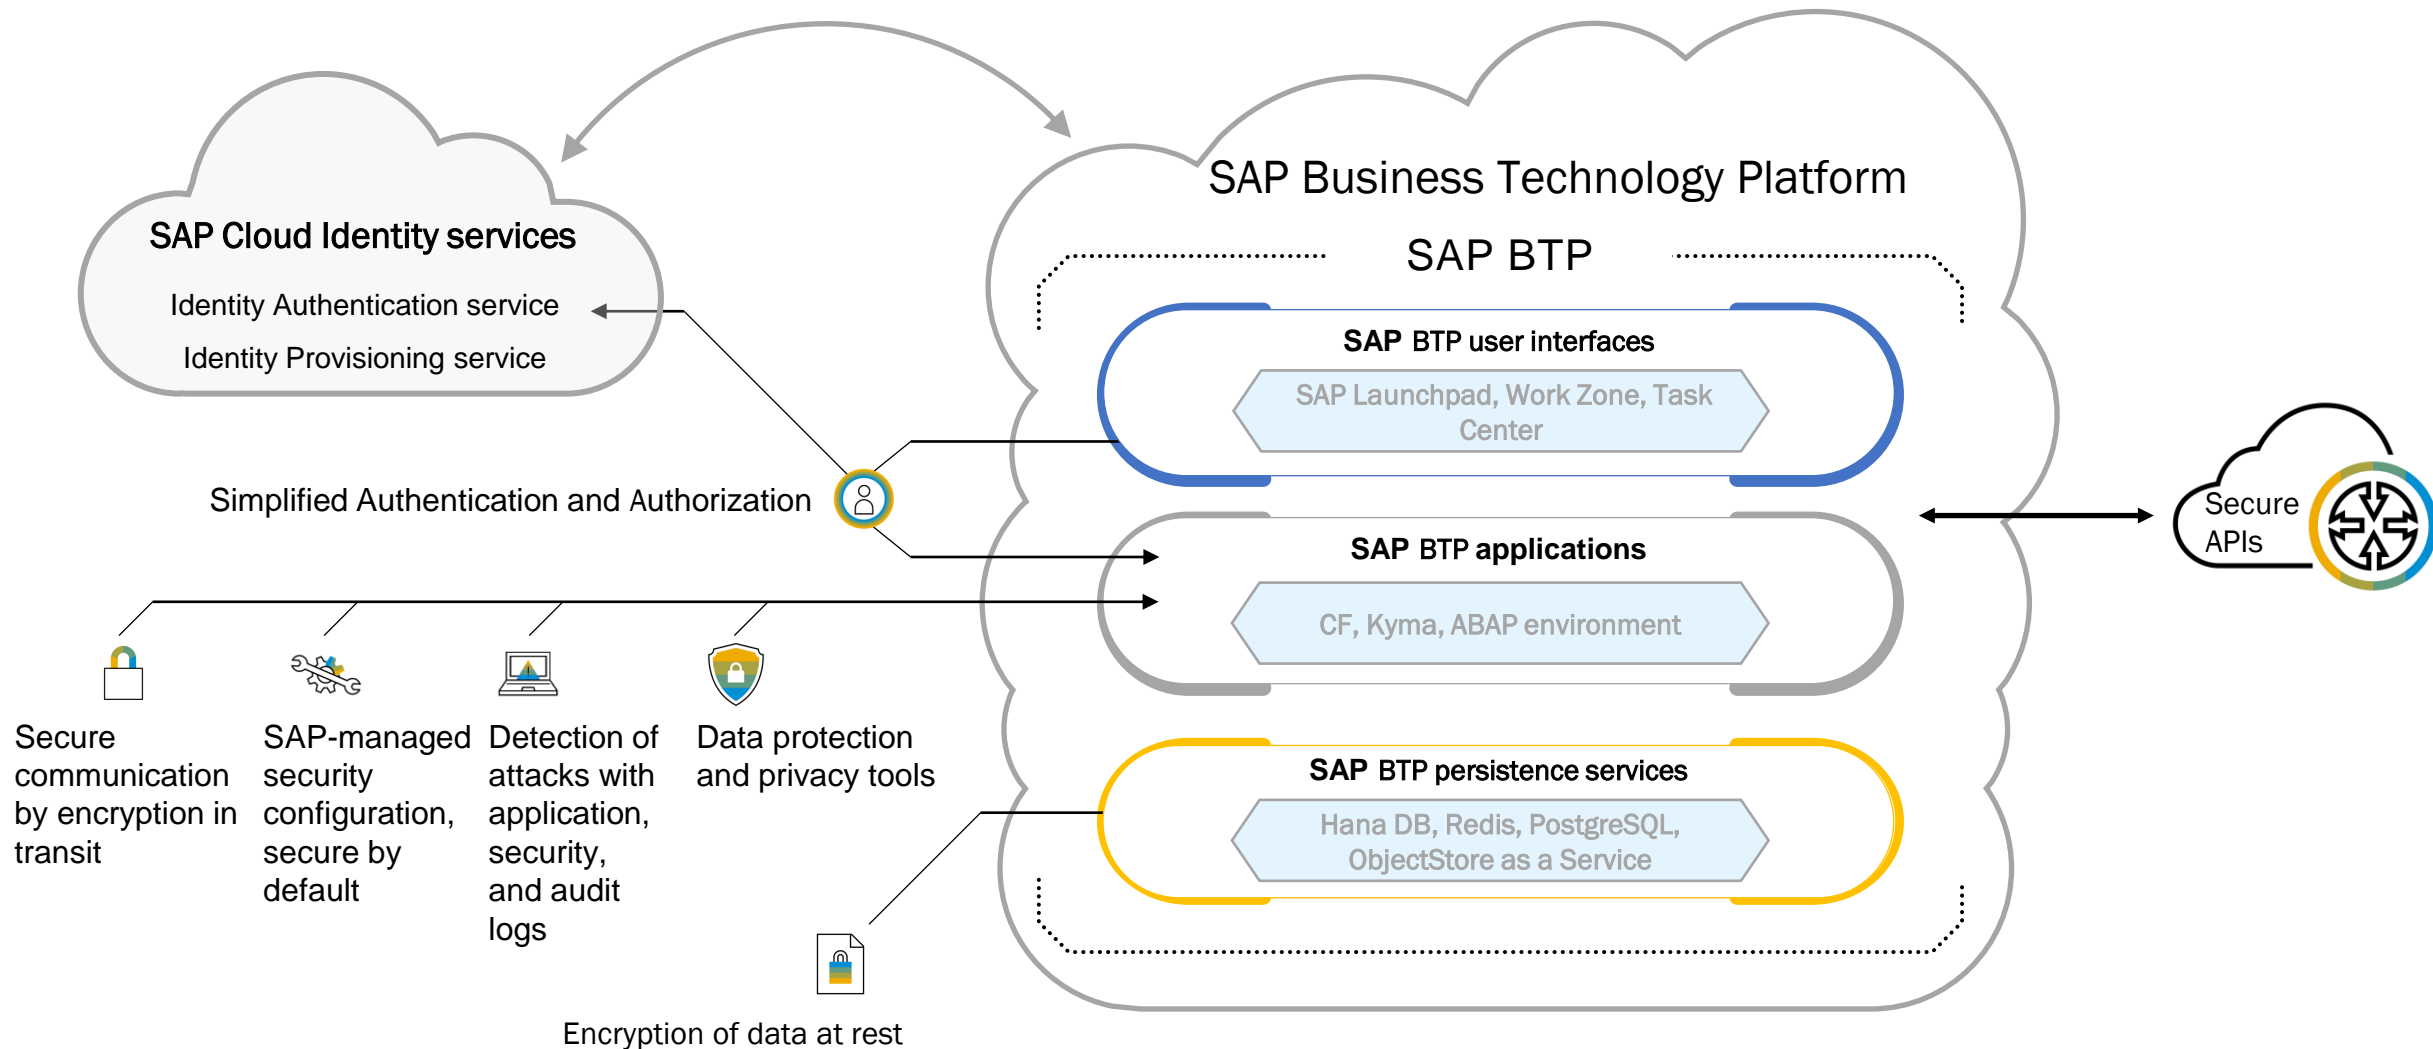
SAP Cloud Identity services

Identity Authentication service

Identity Provisioning service

SAP Business Technology Platform

SAP BTP

SAP BTP user interfaces

SAP Launchpad, Work Zone, Task Center

Simplified Authentication and Authorization

SAP BTP applications

CF, Kyma, ABAP environment

Secure APIs

Secure communication by encryption in transit

SAP-managed security configuration, secure by default

Detection of attacks with application, security, and audit logs

Data protection and privacy tools

SAP BTP persistence services

Hana DB, Redis, PostgreSQL, ObjectStore as a Service

Encryption of data at rest